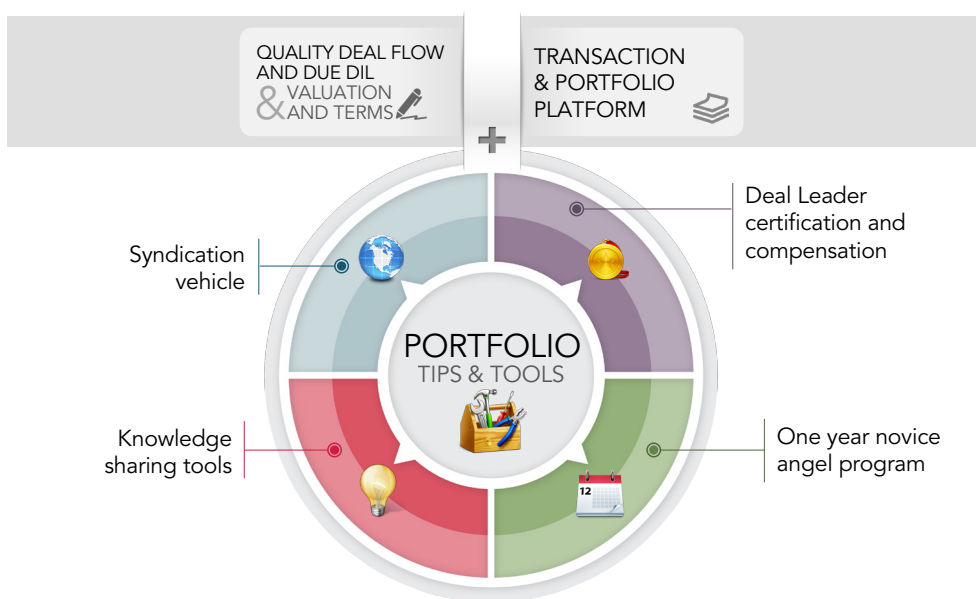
QUALITY DEAL FLOW AND DUE DIL
& VALUATION AND TERMS

TRANSACTION & PORTFOLIO PLATFORM

+

Syndication vehicle

Deal Leader certification and compensation

PORTFOLIO
TIPS & TOOLS

Knowledge sharing tools

One year novice angel program

12